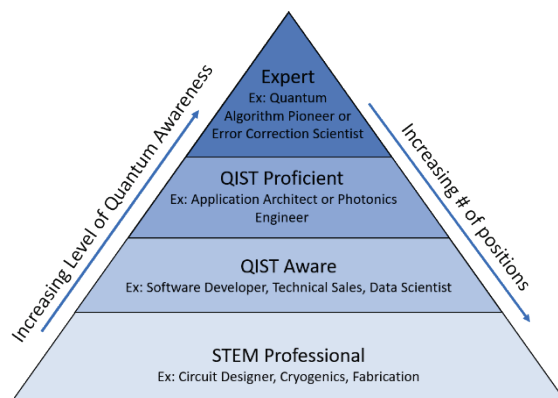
Increasing Level of Quantum Awareness

Expert
Ex: Quantum Algorithm Pioneer or Error Correction Scientist

QIST Proficient
Ex: Application Architect or Photonics Engineer

QIST Aware
Ex: Software Developer, Technical Sales, Data Scientist

STEM Professional
Ex: Circuit Designer, Cryogenics, Fabrication

Increasing # of positions